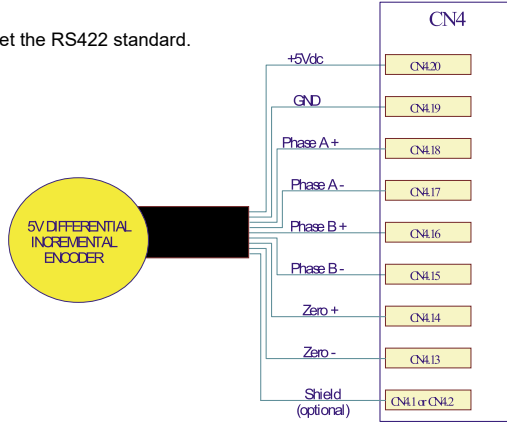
et the RS422 standard.

CN4

+5Vdc
CN4.20
GND
CN4.19
Phase A +
CN4.18
Phase A -
CN4.17
5V DIFFERENTIAL INCREMENTAL ENCODER
Phase B +
CN4.16
Phase B -
CN4.15
Zero +
CN4.14
Zero -
CN4.13
Shield (optional)
CN4.1 or CN4.2